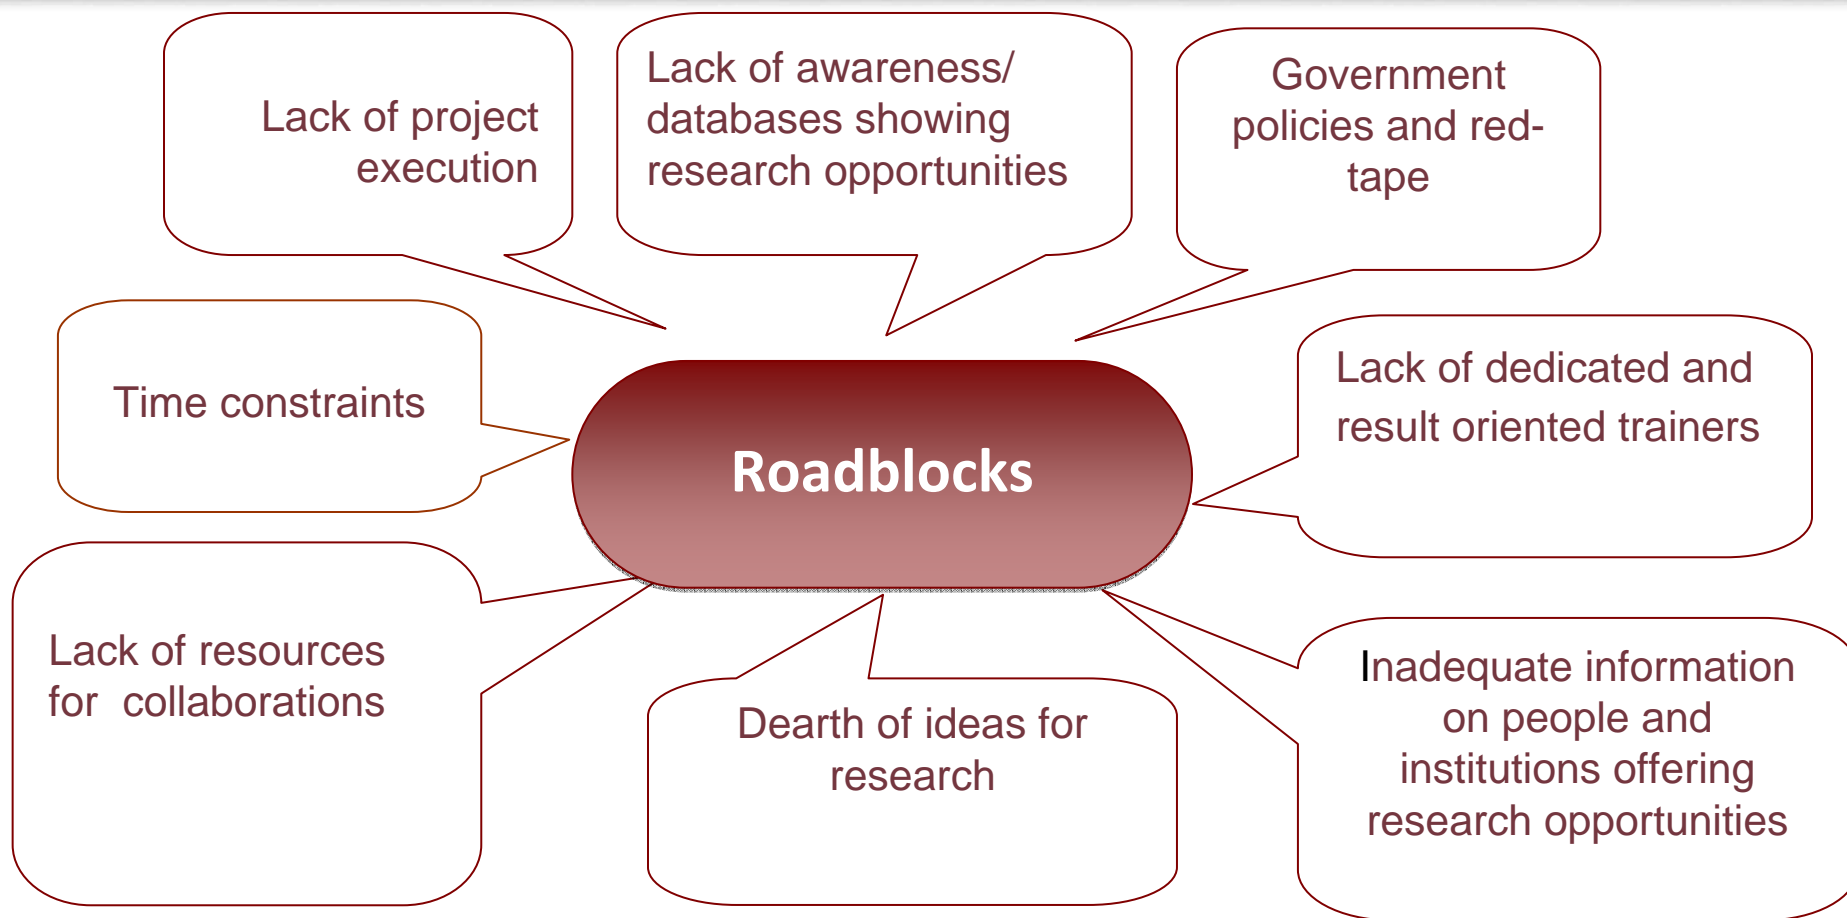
Lack of project execution

Lack of awareness/ databases showing research opportunities

Government policies and red-tape

Time constraints

Roadblocks

Lack of dedicated and result oriented trainers

Lack of resources for collaborations

Dearth of ideas for research

Inadequate information on people and institutions offering research opportunities